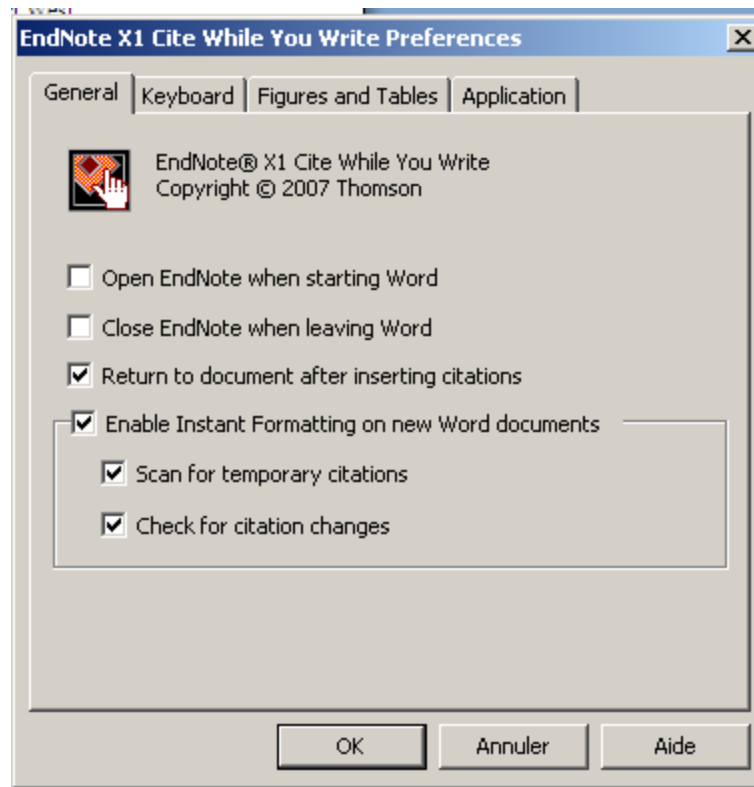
EndNote X1 Cite While You Write Preferences

General | Keyboard | Figures and Tables | Application

EndNote® X1 Cite While You Write
Copyright © 2007 Thomson

Open EndNote when starting Word

Close EndNote when leaving Word

Return to document after inserting citations

Enable Instant Formatting on new Word documents

Scan for temporary citations

Check for citation changes

OK | Annuler | Aide